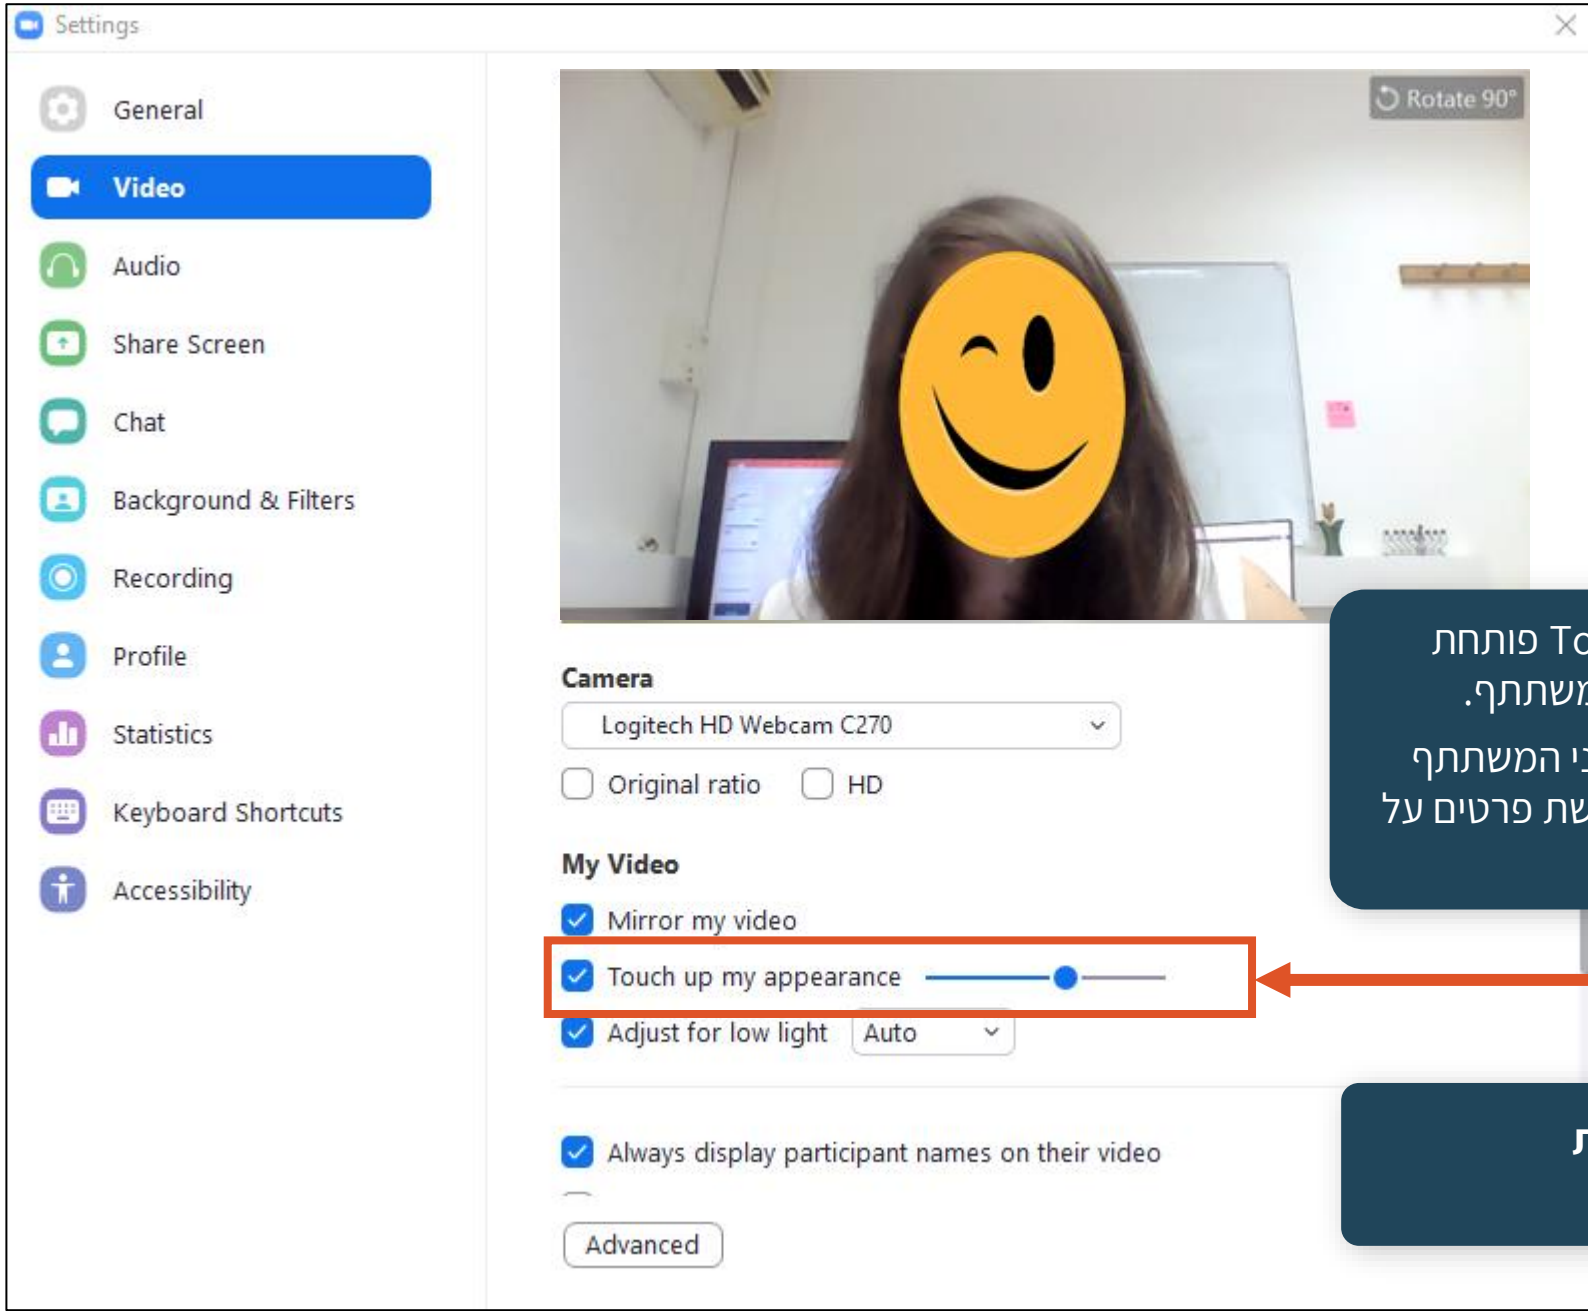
Settings

General
Video
Audio
Share Screen
Chat
Background & Filters
Recording
Profile
Statistics
Keyboard Shortcuts
Accessibility

Rotate 90°

Camera
Logitech HD Webcam C270
Original ratio
HD

My Video
Mirror my video
Touch up my appearance
Adjust for low light
Auto

Always display participant names on their video

Advanced

To פותחת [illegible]משתתף.
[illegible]י המשתתף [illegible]ת פרטים על

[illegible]